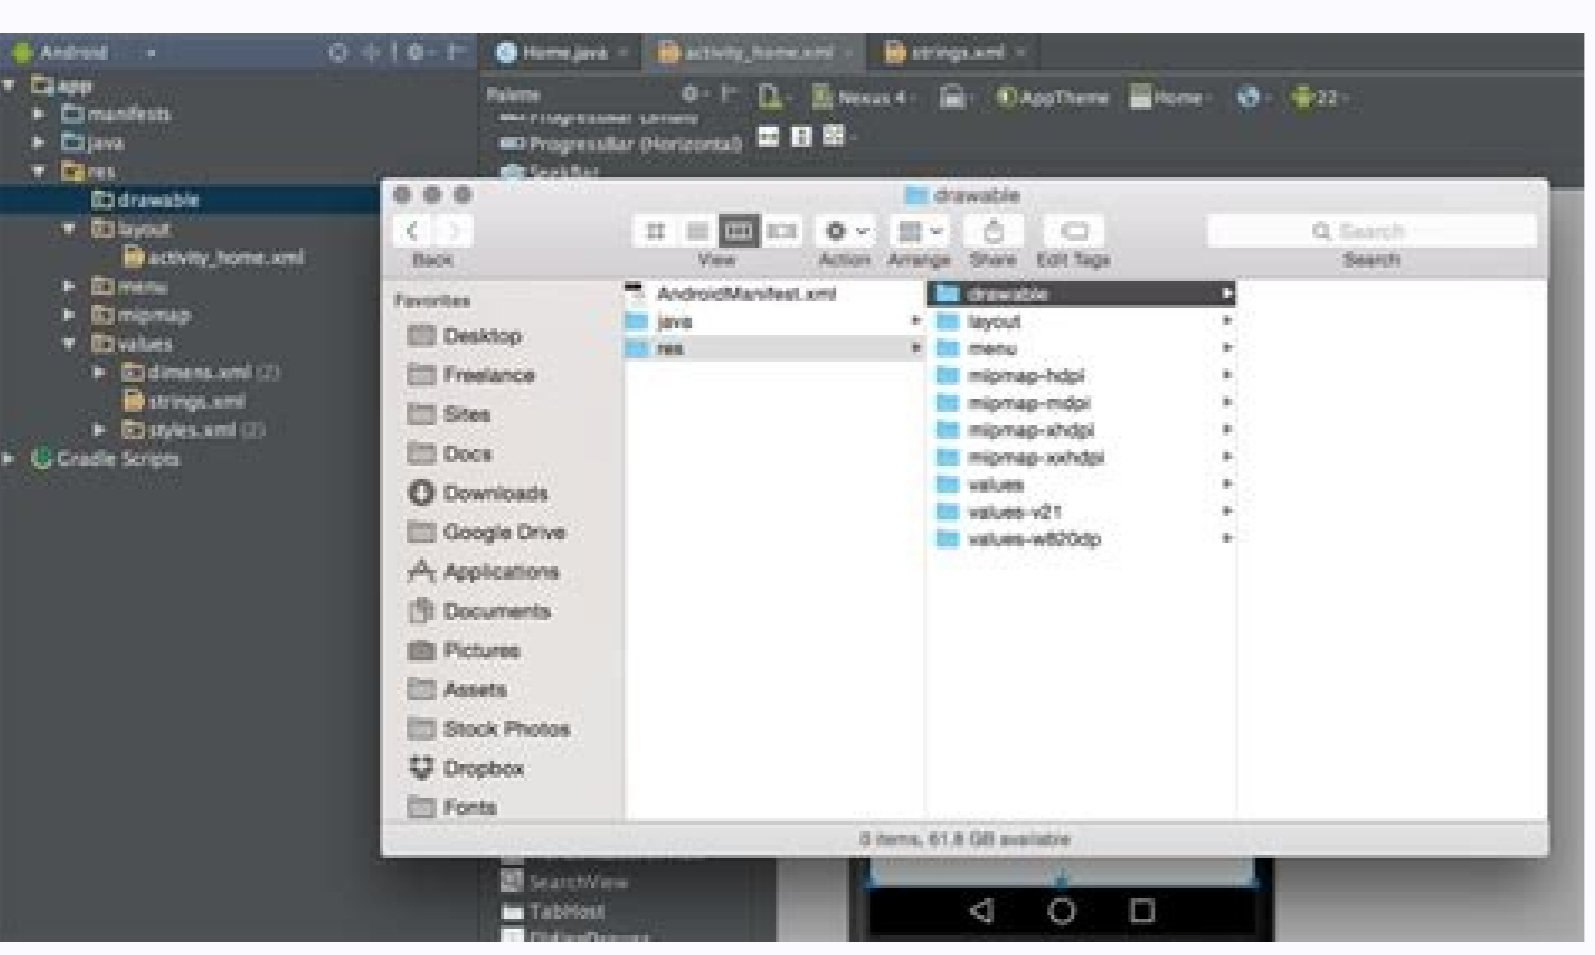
Android

app
manifests
java
res
drawable
layout
activity_home.xml
menu
mipmap
values
dimens.xml (2)
strings.xml
styles.xml (2)
Gradle Scripts

Home.java
activity_home.xml
strings.xml

Palette
Nexus 4
AppTheme
Home
22
ProgressBar (Horizontal)
SeekBar

drawable
Back
View
Action
Arrange
Share
Edit Tags
Search
Search

Favorites
Desktop
Freelance
Sites
Docs
Downloads
Google Drive
Applications
Documents
Pictures
Assets
Stock Photos
Dropbox
Fonts

AndroidManifest.xml
java
res

drawable
layout
menu
mipmap-hdpi
mipmap-mdpi
mipmap-xhdpi
mipmap-xxhdpi
values
values-v21
values-w820dp

0 items, 61.8 GB available

SearchView
TabHost